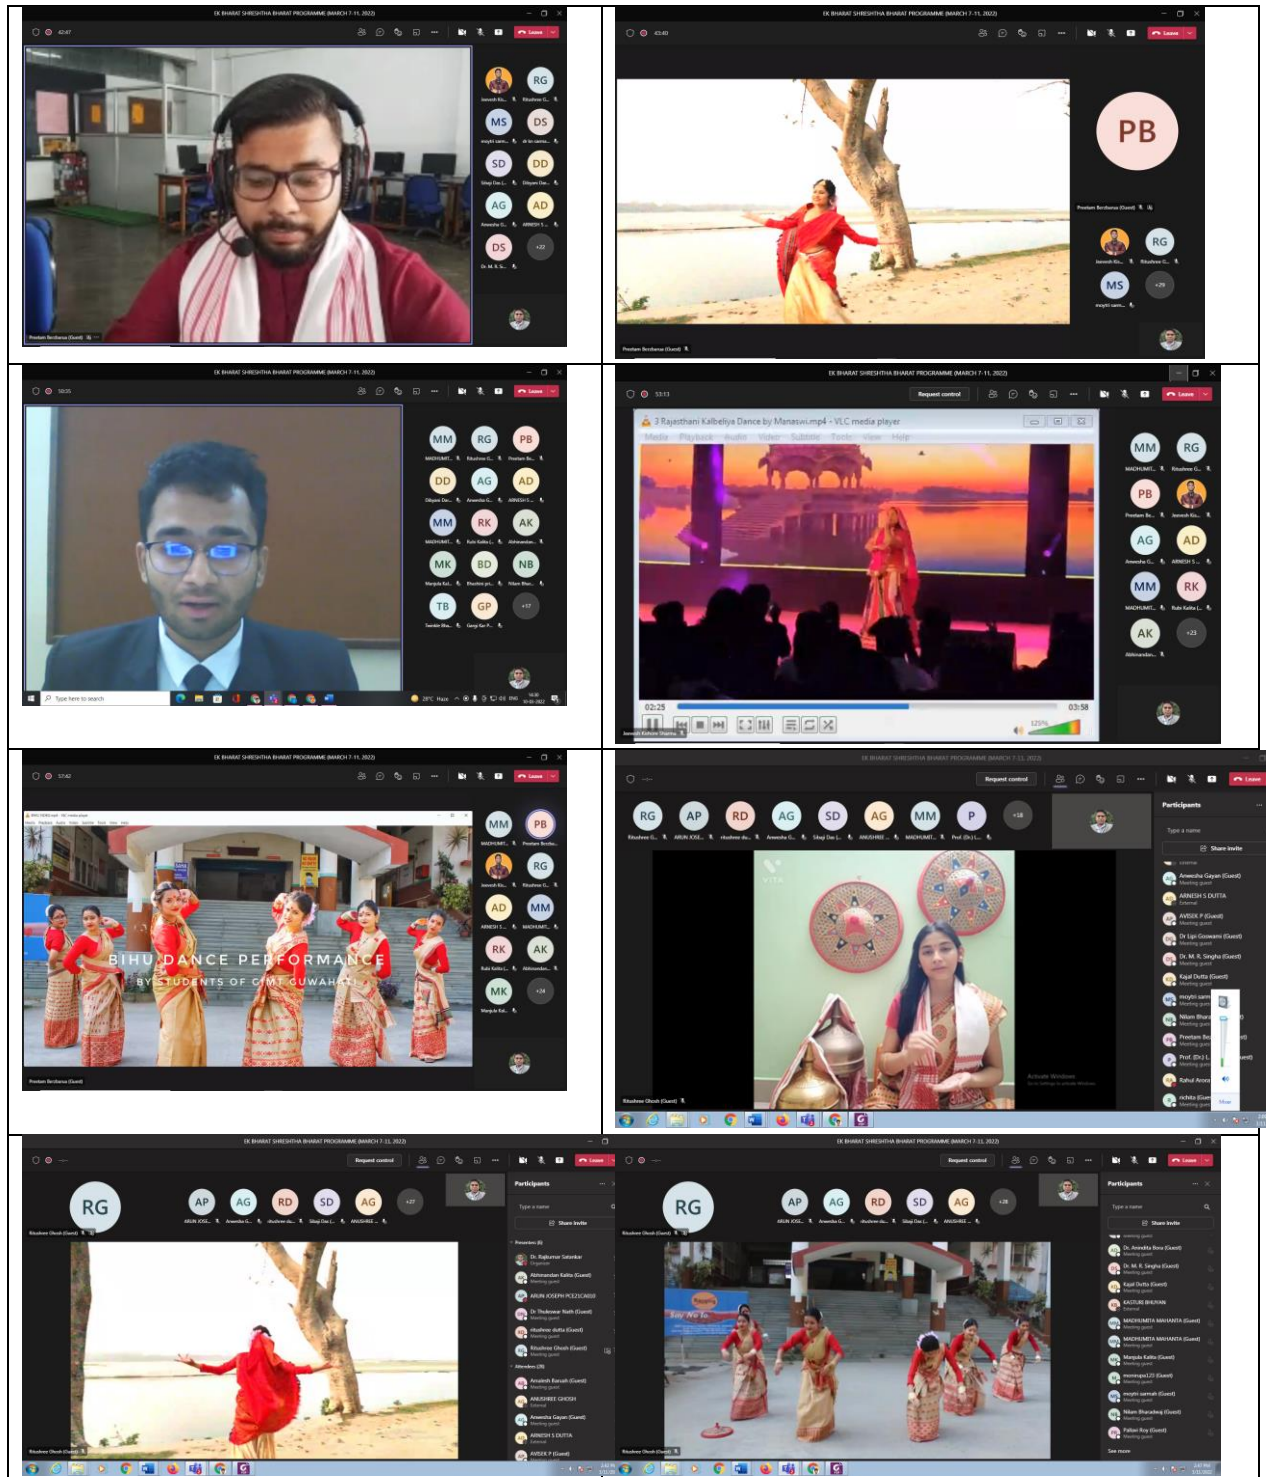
EK BHARAT SHRESHTHA BHARAT PROGRAMME (MARCH 7-11, 2022)

Leave

RG MS DS SD DD AG AD DS +22

EK BHARAT SHRESHTHA BHARAT PROGRAMME (MARCH 7-11, 2022)

Leave

PB

RG MS +29

EK BHARAT SHRESHTHA BHARAT PROGRAMME (MARCH 7-11, 2022)

Leave

MM RG PB DD AG AD MM RK AK MK BD NB TB GP +17

Type here to search

EK BHARAT SHRESHTHA BHARAT PROGRAMME (MARCH 7-11, 2022)

Request control

Leave

3 Rajasthani Kalbeliya Dance by Manaswi.mp4 - VLC media player

02:25

03:58

MM RG PB AG AD MM RK AK +23

EK BHARAT SHRESHTHA BHARAT PROGRAMME (MARCH 7-11, 2022)

Leave

MM PB RG AD MM RK AK MK +24

BIHU DANCE PERFORMANCE

BY STUDENTS OF GIMT GUWAHATI

EK BHARAT SHRESHTHA BHARAT PROGRAMME (MARCH 7-11, 2022)

Request control

Leave

RG AP RD AG SD AG MM P +18

Participants

Type a name

Share invite

Anwesha Gayan (Guest)

ARNESH S DUTTA

AVISEK P (Guest)

Dr Lipi Goswami (Guest)

Dr. M. R. Singha (Guest)

Kajal Dutta (Guest)

Nilam Bhara

Preetam Be

Prof. (Dr.) L

Rahul Arora

Activate Windows

EK BHARAT SHRESHTHA BHARAT PROGRAMME (MARCH 7-11, 2022)

Request control

Leave

RG

AP AG RD SD AG +27

Participants

Type a name

Share invite

Dr. Rajkumar Satankar

Abhinandan Kalita (Guest)

ARUN JOSEPH PCE21CA010

Dr. Thakeswar Nath (Guest)

ritushree dutta (Guest)

Ritushree Ghosh (Guest)

Attendees

Anutosh Baruah (Guest)

ANUSHREE GHOSH

Anwesha Gayan (Guest)

ARNESH S DUTTA

AVISEK P (Guest)

EK BHARAT SHRESHTHA BHARAT PROGRAMME (MARCH 7-11, 2022)

Request control

Leave

RG

AP AG RD SD AG +28

Participants

Type a name

Share invite

Dr. Anindita Bora (Guest)

Dr. M. R. Singha (Guest)

Kajal Dutta (Guest)

KASTURI BHUYAN

MADHUMITA MAHANTA (Guest)

MADHUMITA MAHANTA (Guest)

Manjula Kalita (Guest)

Nilam Bharadwaj (Guest)

Pallavi Roy (Guest)

See more